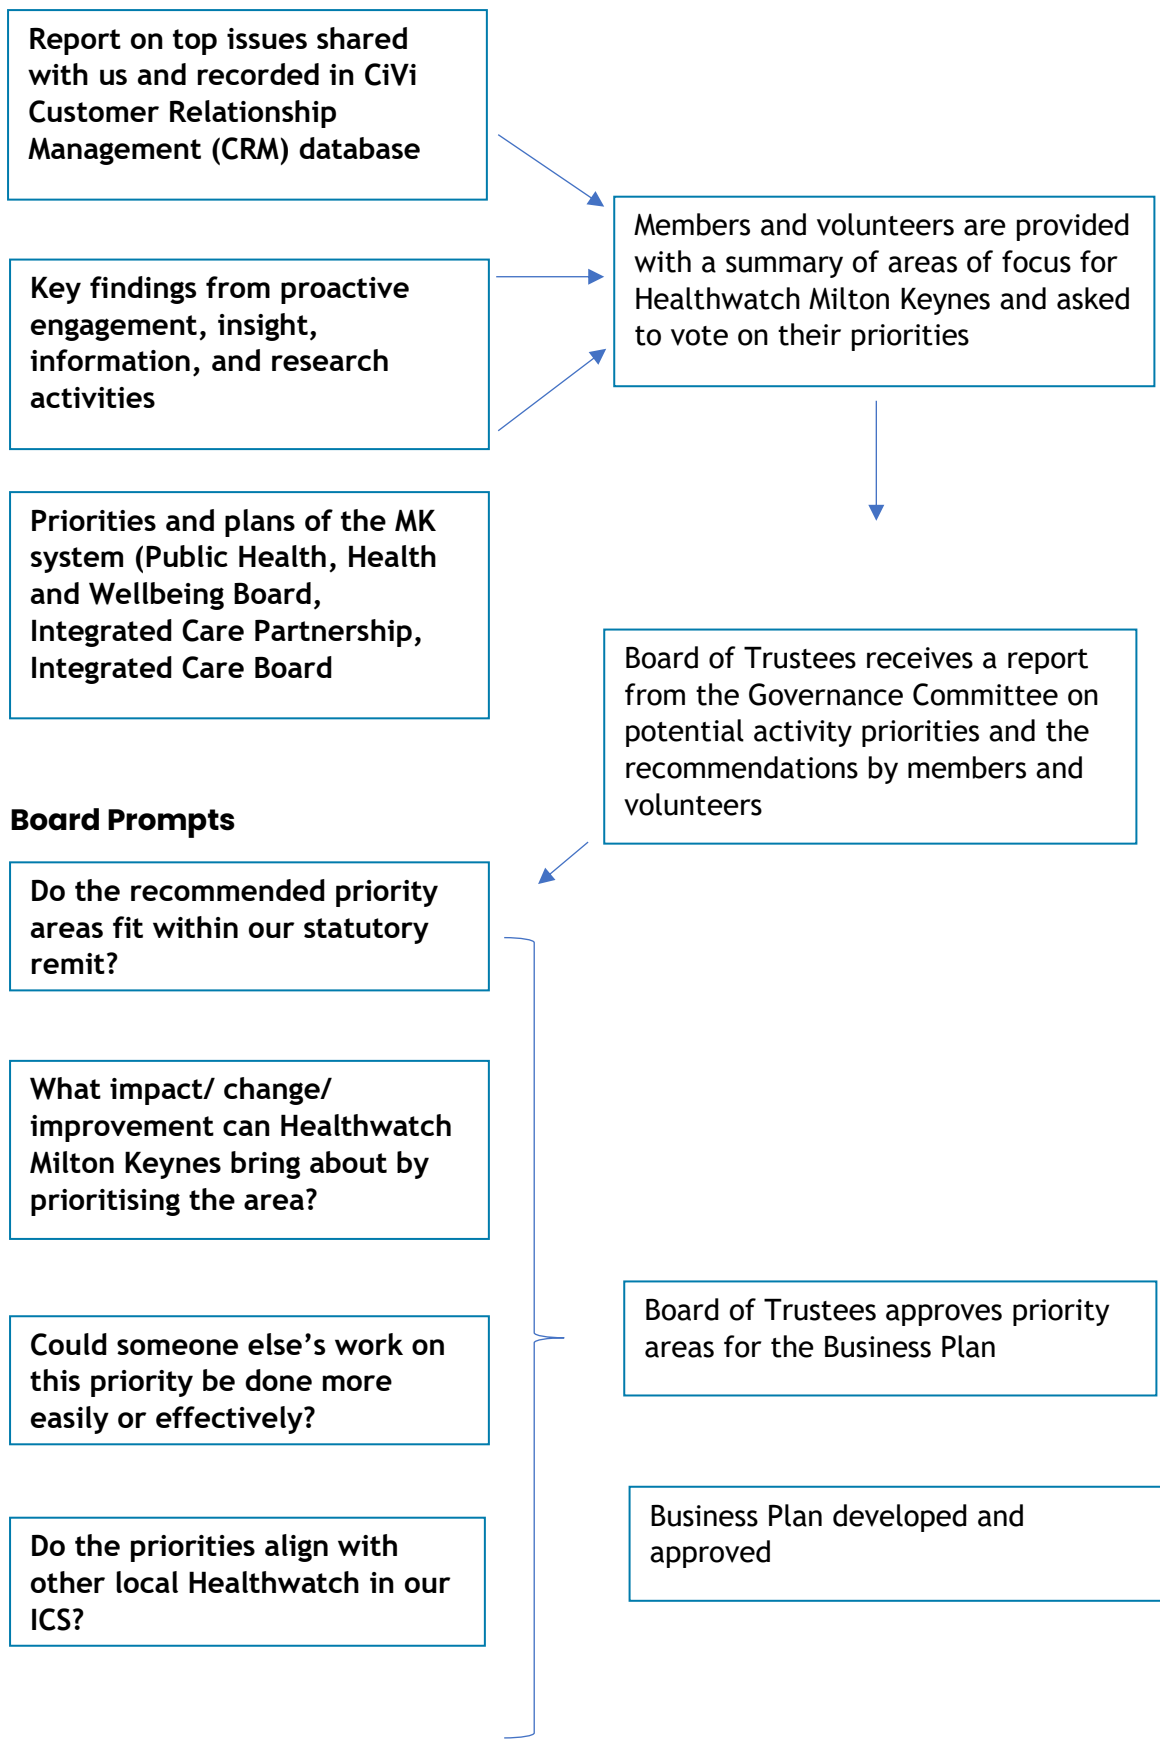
Report on top issues shared with us and recorded in CiVi Customer Relationship Management (CRM) database

Key findings from proactive engagement, insight, information, and research activities

Priorities and plans of the MK system (Public Health, Health and Wellbeing Board, Integrated Care Partnership, Integrated Care Board

Members and volunteers are provided with a summary of areas of focus for Healthwatch Milton Keynes and asked to vote on their priorities

Board of Trustees receives a report from the Governance Committee on potential activity priorities and the recommendations by members and volunteers

Board Prompts

Do the recommended priority areas fit within our statutory remit?

What impact/ change/ improvement can Healthwatch Milton Keynes bring about by prioritising the area?

Could someone else's work on this priority be done more easily or effectively?

Do the priorities align with other local Healthwatch in our ICS?

Board of Trustees approves priority areas for the Business Plan

Business Plan developed and approved